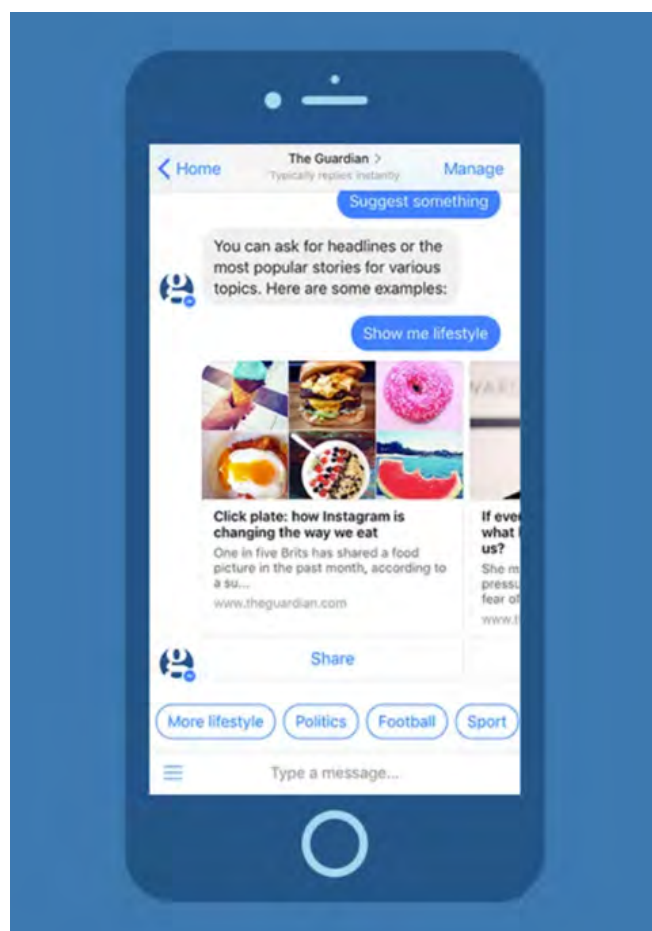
< Home
The Guardian >
Typically replies instantly
Manage

Suggest something

You can ask for headlines or the most popular stories for various topics. Here are some examples:

Show me lifestyle

Click plate: how Instagram is changing the way we eat
One in five Brits has shared a food picture in the past month, according to a su...
www.theguardian.com

Share

If eve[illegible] what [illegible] us?
She m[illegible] pressu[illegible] fear o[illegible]
www.t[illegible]

More lifestyle
Politics
Football
Sport

Type a message...